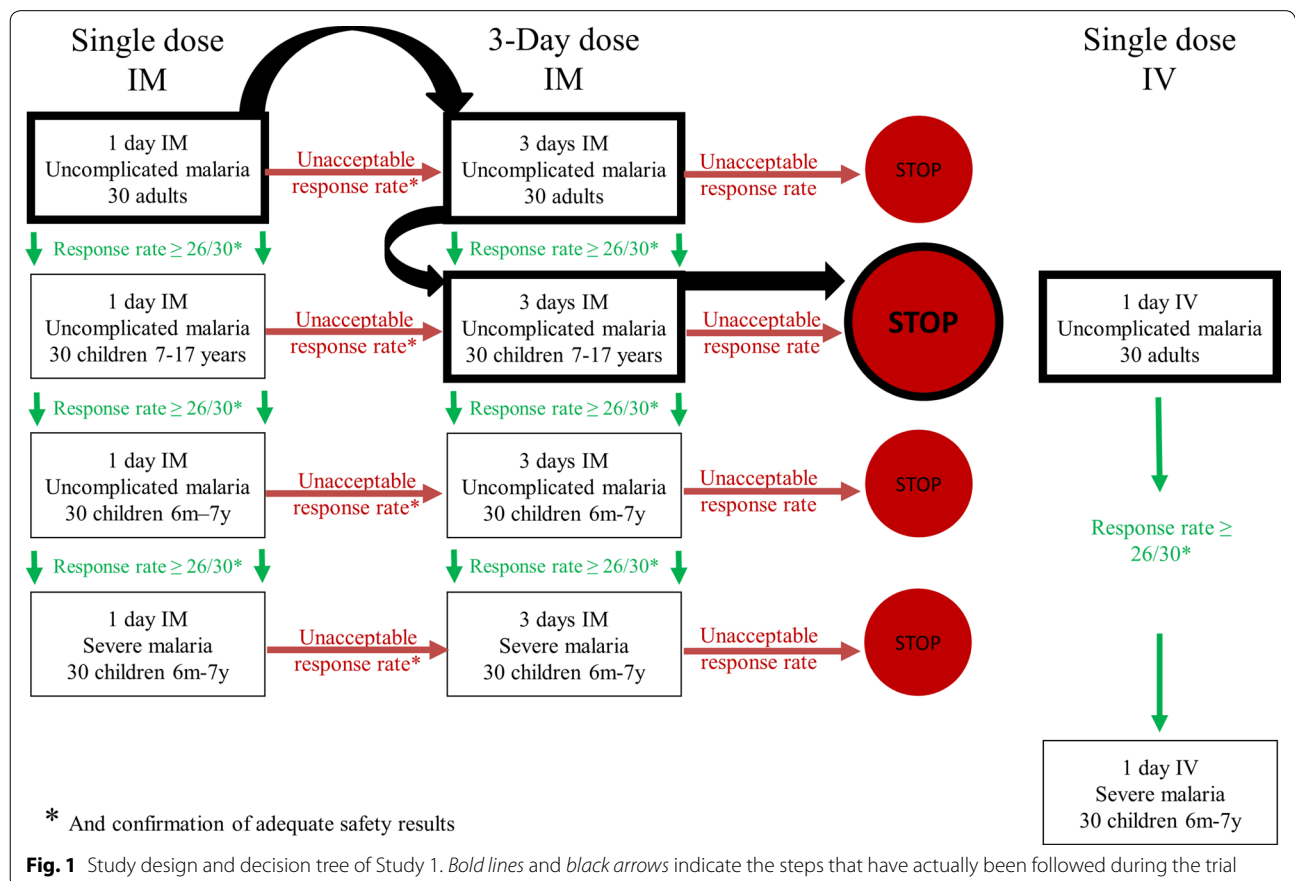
Single dose IM

3-Day dose IM

Single dose IV

1 day IM
Uncomplicated malaria
30 adults

Unacceptable response rate*

3 days IM
Uncomplicated malaria
30 adults

Unacceptable response rate

STOP

Response rate ≥ 26/30*

Response rate ≥ 26/30*

1 day IM
Uncomplicated malaria
30 children 7-17 years

Unacceptable response rate*

3 days IM
Uncomplicated malaria
30 children 7-17 years

Unacceptable response rate

STOP

1 day IV
Uncomplicated malaria
30 adults

Response rate ≥ 26/30*

Response rate ≥ 26/30*

1 day IM
Uncomplicated malaria
30 children 6m–7y

Unacceptable response rate*

3 days IM
Uncomplicated malaria
30 children 6m-7y

Unacceptable response rate

STOP

Response rate ≥ 26/30*

Response rate ≥ 26/30*

Response rate ≥ 26/30*

1 day IM
Severe malaria
30 children 6m-7y

Unacceptable response rate*

3 days IM
Severe malaria
30 children 6m-7y

Unacceptable response rate

STOP

1 day IV
Severe malaria
30 children 6m-7y

* And confirmation of adequate safety results

**Fig. 1** Study design and decision tree of Study 1. *Bold lines* and *black arrows* indicate the steps that have actually been followed during the trial